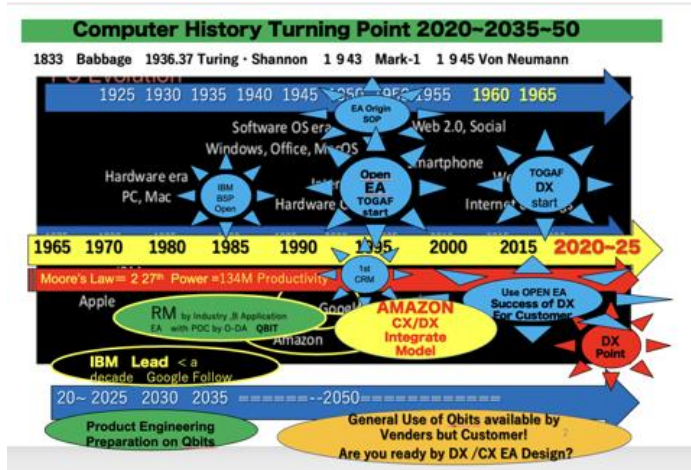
Computer History Turning Point 2020~2035~50

1833 Babbage 1936.37 Turing・Shannon 1943 Mark-1 1945 Von Neumann

PC Evolution

1925 1930 1935 1940 1945 1950 1955 1960 1965

EA Origin SOP

Software OS era Web 2.0, Social

Windows, Office, MacOS

Smartphone

Hardware era PC, Mac

IBM BSP Open

Open EA TOGAF start

TOGAF DX start

Hardware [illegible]

Internet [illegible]

1965 1970 1980 1985 1990 1995 2000 2015 2020~25

Moore's Law= $2^{27th}$ Power =134M Productivity

1st CRM

Use OPEN EA Success of DX For Customer

Apple

RM by Industry ,B Application EA with POC by O-DA QBIT

Google

AMAZON CX/DX Integrate Model

Amazon

DX Point

IBM Lead < a decade Google Follow

20~ 2025 2030 2035 ======--2050==========

Product Engineering Preparation on Qbits

General Use of Qbits available by Venders but Customer! Are you ready by DX /CX EA Design?